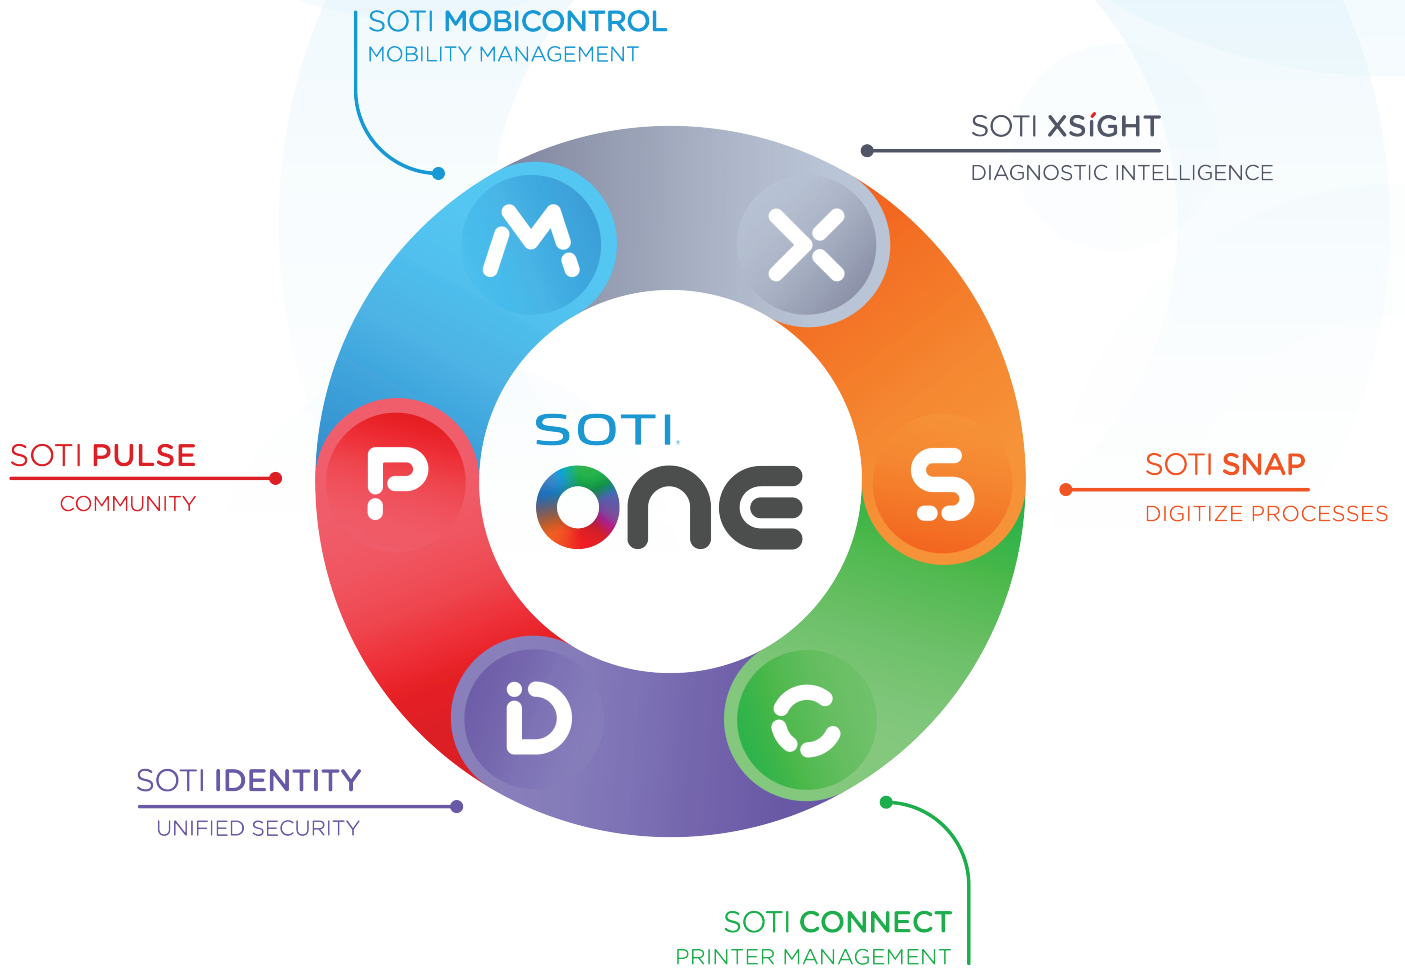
SOTI MOBICONTROL
MOBILITY MANAGEMENT

SOTI XSíGHT
DIAGNOSTIC INTELLIGENCE

SOTI PULSE
COMMUNITY

SOTI
ONE

SOTI SNAP
DIGITIZE PROCESSES

SOTI IDENTITY
UNIFIED SECURITY

SOTI CONNECT
PRINTER MANAGEMENT